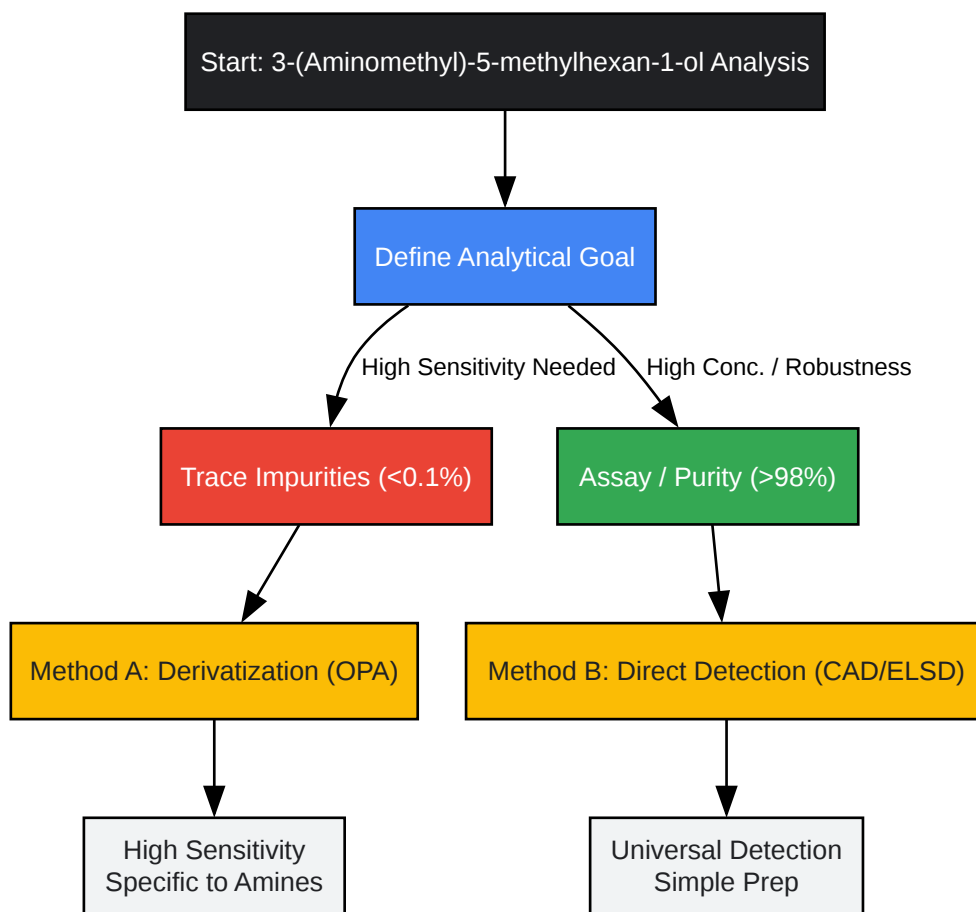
Start: 3-(Aminomethyl)-5-methylhexan-1-ol Analysis

Define Analytical Goal

High Sensitivity Needed

High Conc. / Robustness

Trace Impurities (<0.1%)

Assay / Purity (>98%)

Method A: Derivatization (OPA)

Method B: Direct Detection (CAD/ELSD)

High Sensitivity
Specific to Amines

Universal Detection
Simple Prep